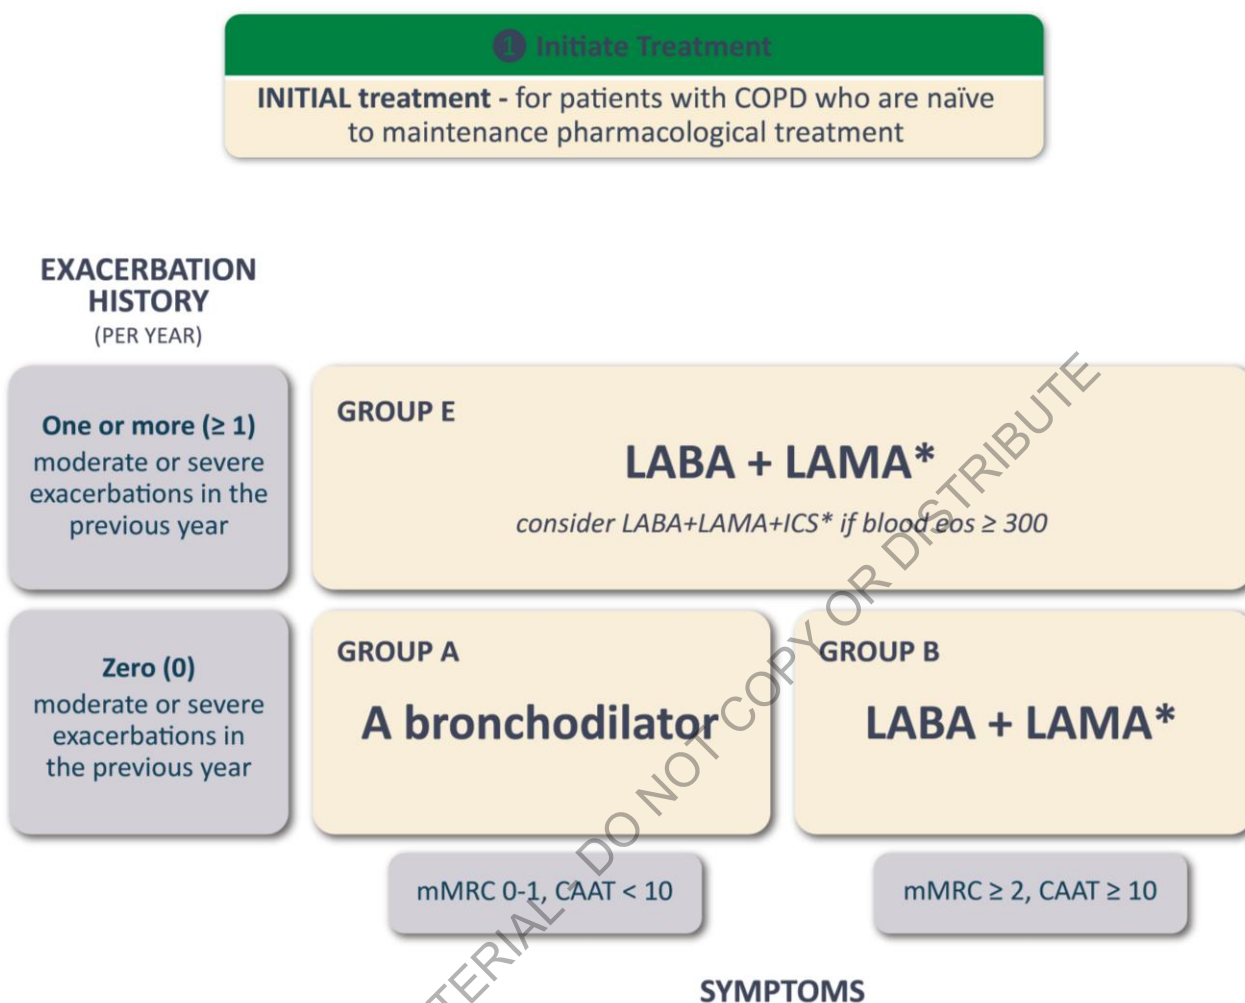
1 Initiate Treatment

INITIAL treatment - for patients with COPD who are naïve to maintenance pharmacological treatment

EXACERBATION HISTORY
(PER YEAR)

One or more (≥ 1)
moderate or severe exacerbations in the previous year

GROUP E
LABA + LAMA*
consider LABA+LAMA+ICS* if blood eos ≥ 300

Zero (0)
moderate or severe exacerbations in the previous year

GROUP A
A bronchodilator

GROUP B
LABA + LAMA*

mMRC 0-1, CAAT < 10

mMRC ≥ 2, CAAT ≥ 10

SYMPTOMS

TERIAL DO NOT COPY OR DISTRIBUTE